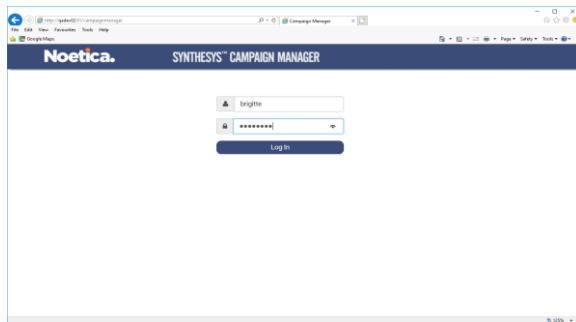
http://gadev0031/campaignmanager

Campaign Manager

File Edit View Favourites Tools Help

Google Maps

Page ▾ Safety ▾ Tools ▾

Noetica.

SYNTHESYS™ CAMPAIGN MANAGER

brigitte

•••••••••

Log In

125%